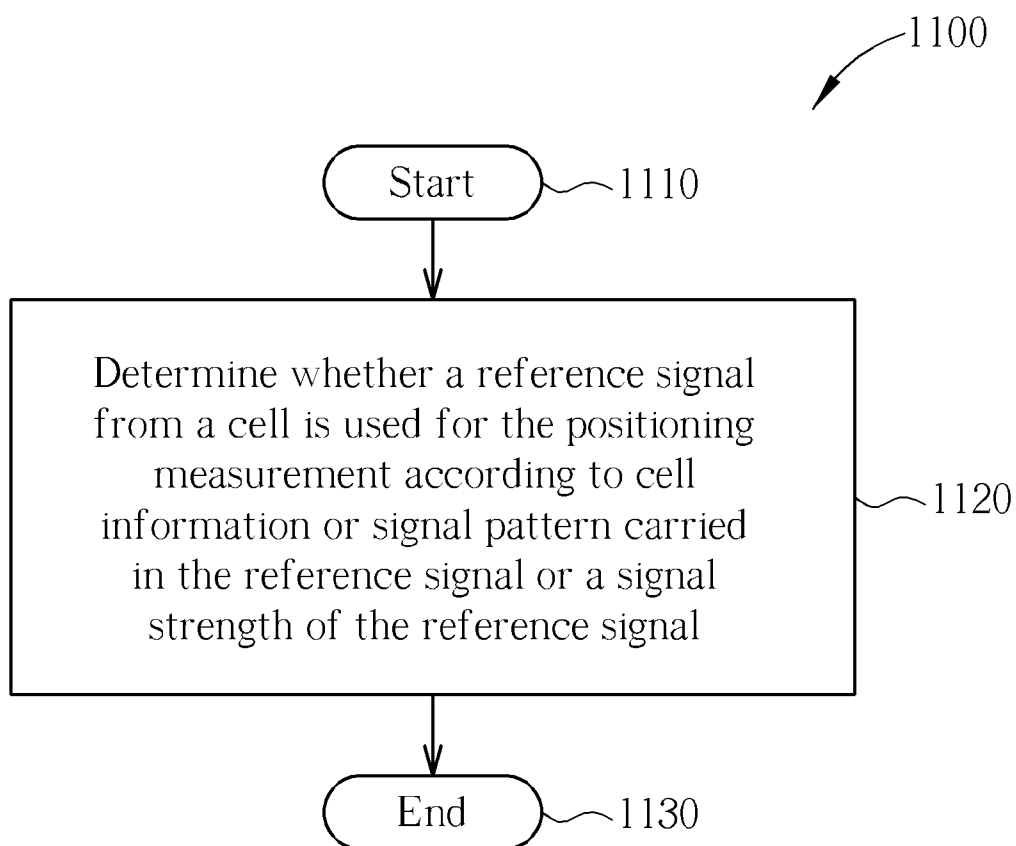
1100

Start
1110

Determine whether a reference signal from a cell is used for the positioning measurement according to cell information or signal pattern carried in the reference signal or a signal strength of the reference signal
1120

End
1130